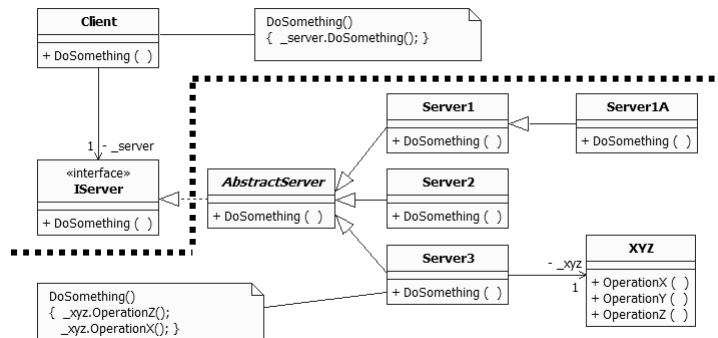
Client

+ DoSomething ( )

DoSomething()
{ _server.DoSomething(); }

1 - _server

«interface»
IServer

+ DoSomething ( )

AbstractServer

+ DoSomething ( )

Server1

+ DoSomething ( )

Server1A

+ DoSomething ( )

Server2

+ DoSomething ( )

Server3

+ DoSomething ( )

- _xyz
1

XYZ

+ OperationX ( )
+ OperationY ( )
+ OperationZ ( )

DoSomething()
{ _xyz.OperationZ();
_xyz.OperationX(); }